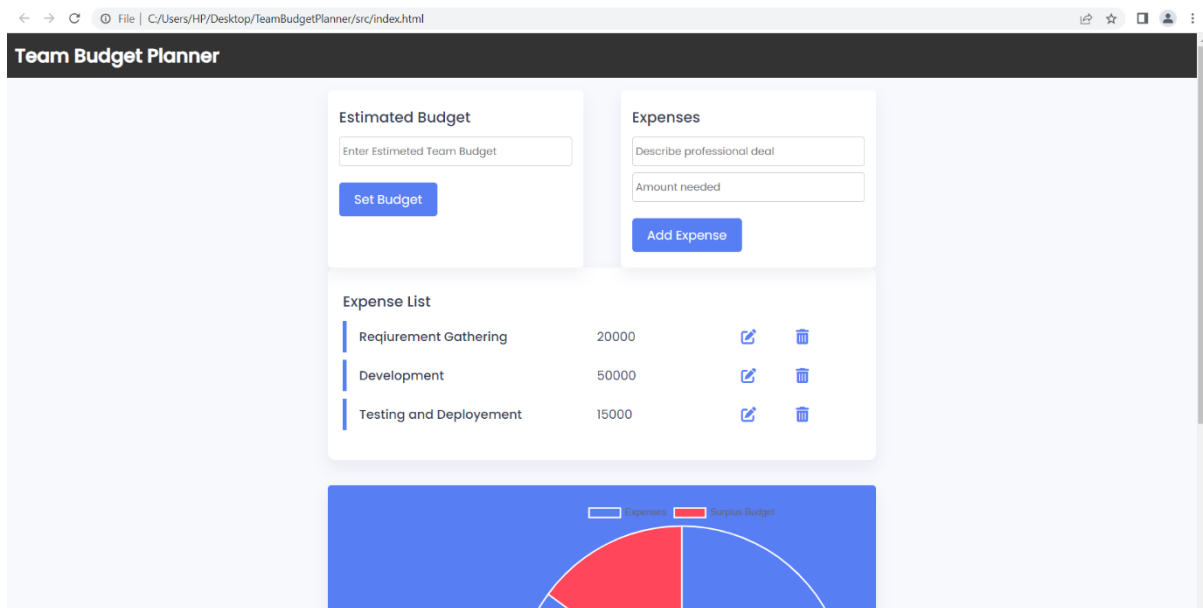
File | C:/Users/HP/Desktop/TeamBudgetPlanner/src/index.html

Team Budget Planner

Estimated Budget

Enter Estimeted Team Budget

Set Budget

Expenses

Describe professional deal

Amount needed

Add Expense

Expense List

| Reqiurement Gathering | 20000 |
|---|---|
| Development | 50000 |
| Testing and Deployement | 15000 |

Expenses Surplus Budget